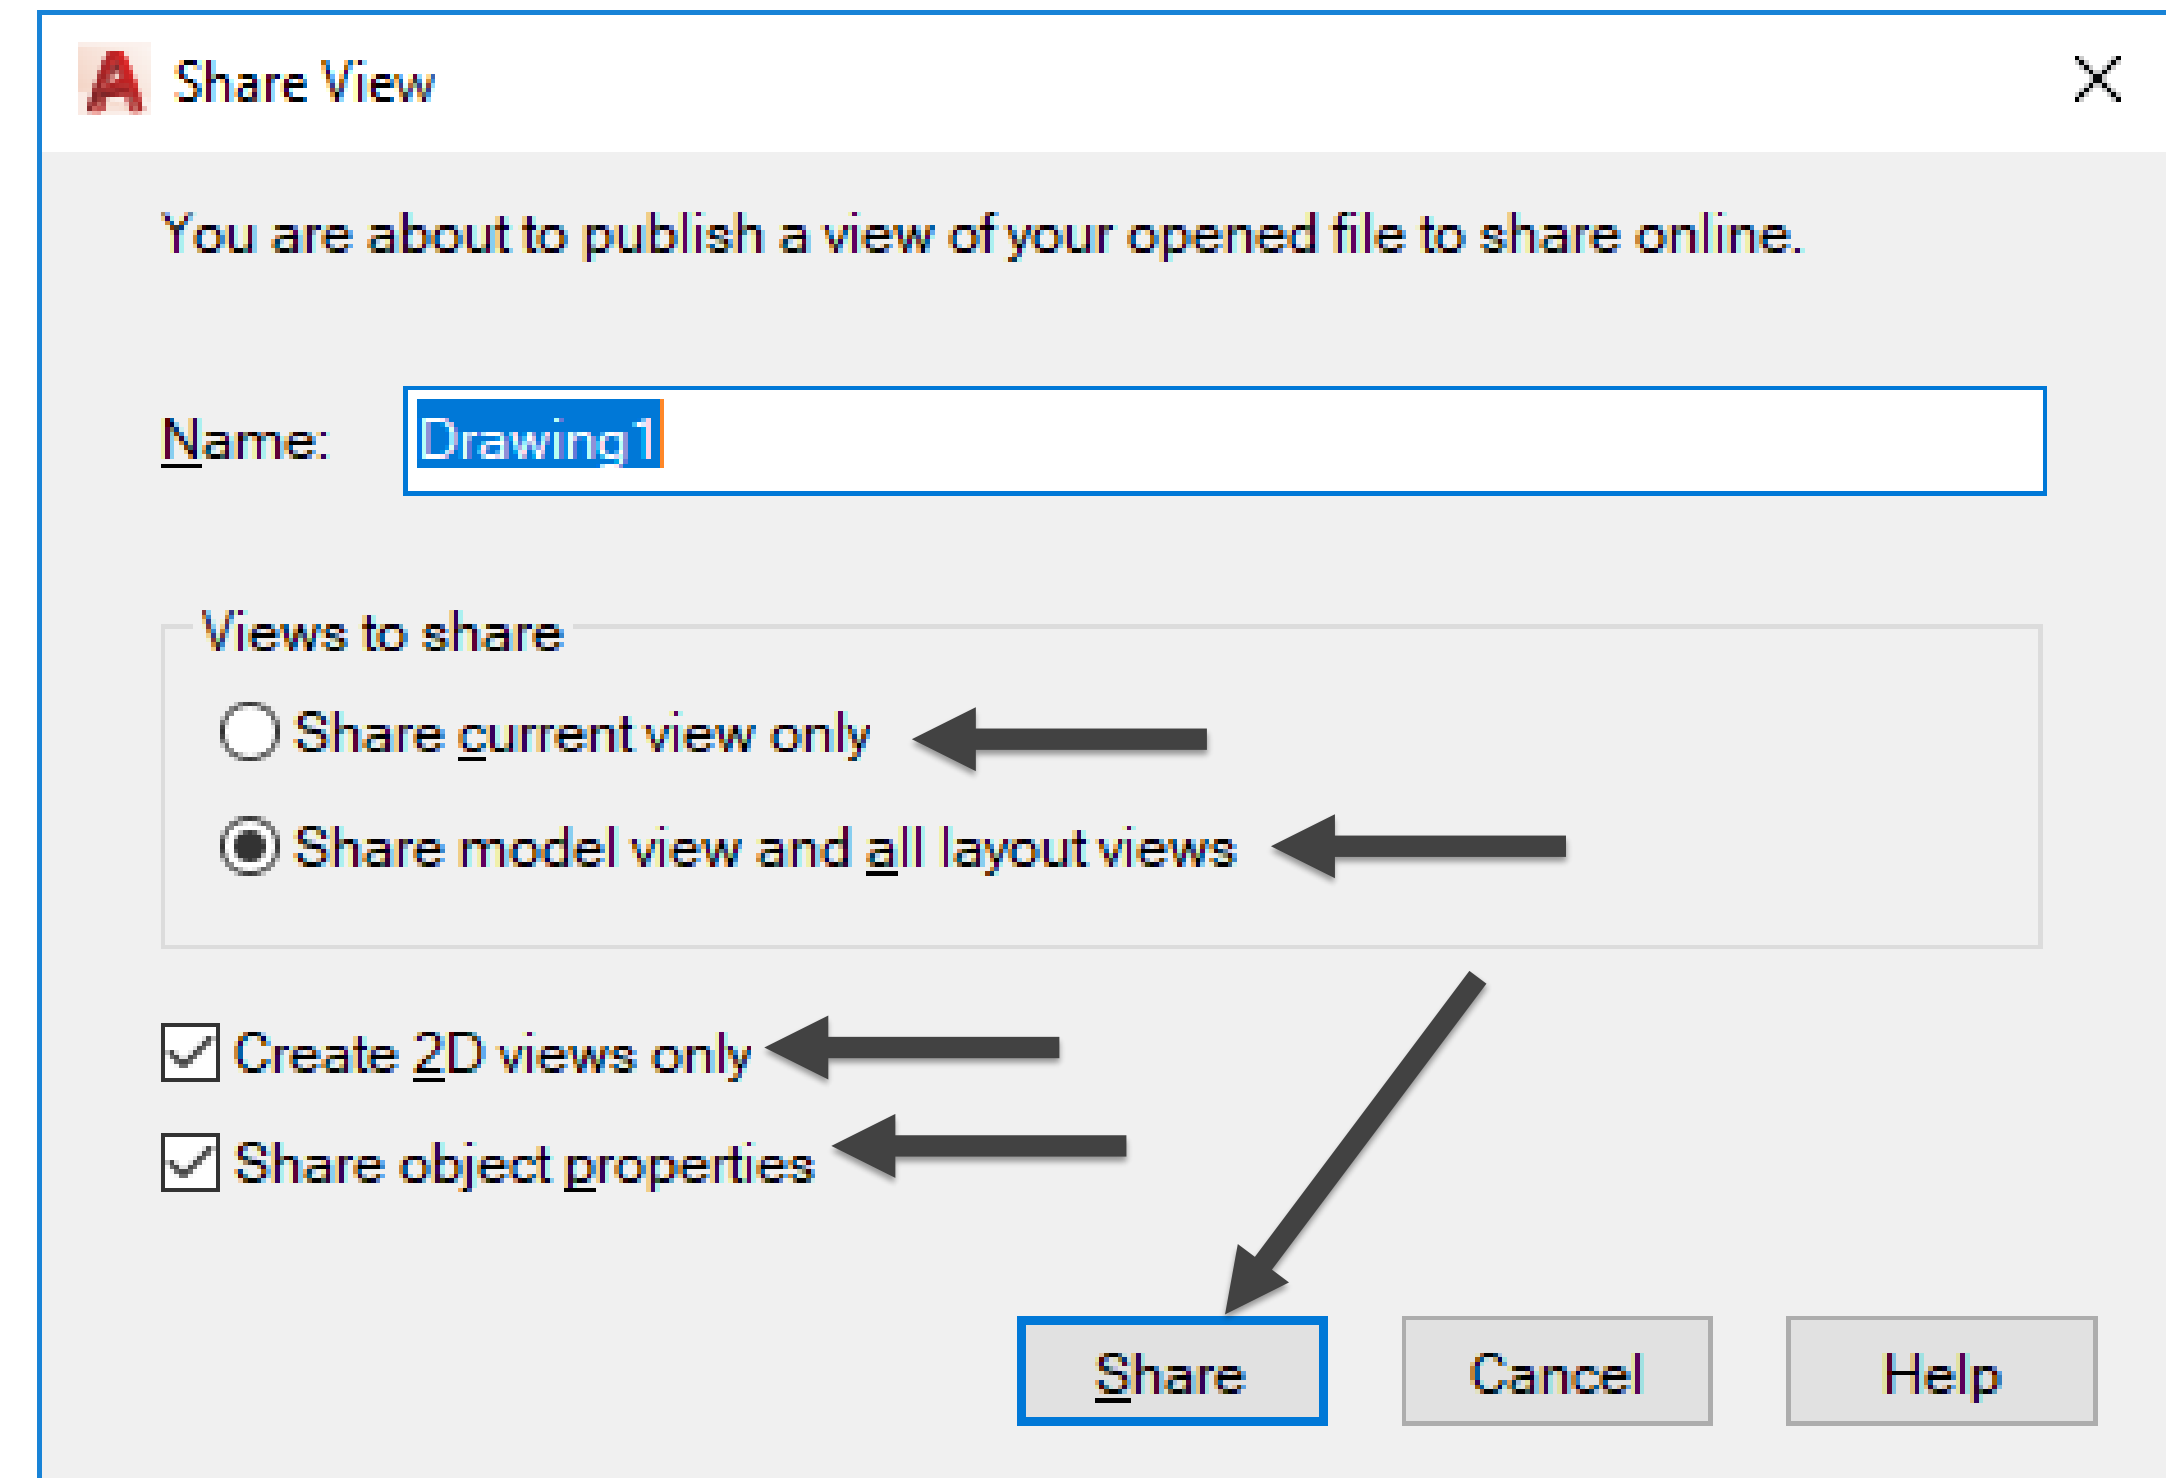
Share View

You are about to publish a view of your opened file to share online.

Name: Drawing1

Views to share

Share current view only

Share model view and all layout views

Create 2D views only

Share object properties

Share Cancel Help